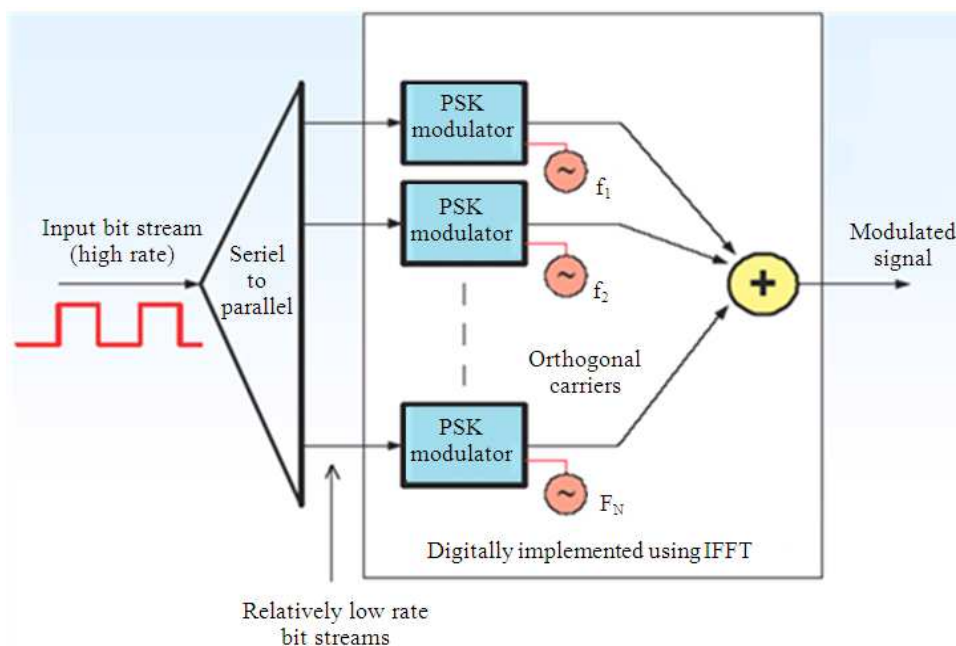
Input bit stream (high rate)

Seriel to parallel

PSK modulator

$f_1$

PSK modulator

$f_2$

Orthogonal carriers

PSK modulator

$F_N$

+

Modulated signal

Digitally implemented using IFFT

Relatively low rate bit streams